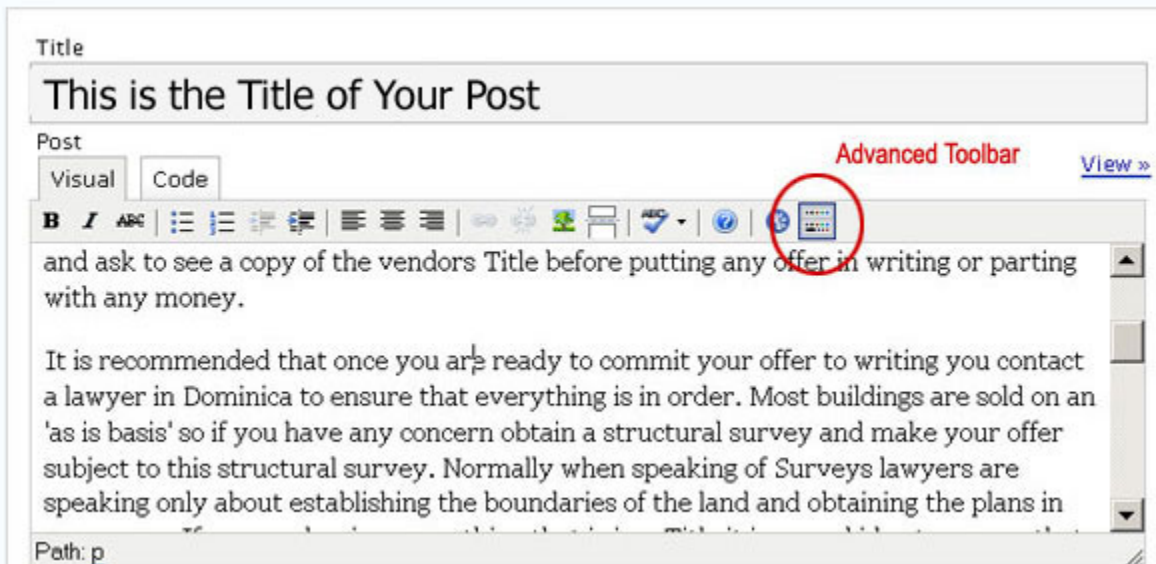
Title

This is the Title of Your Post

Post

Visual Code

Advanced Toolbar

View »

B I ABC

and ask to see a copy of the vendors Title before putting any offer in writing or parting with any money.

It is recommended that once you are ready to commit your offer to writing you contact a lawyer in Dominica to ensure that everything is in order. Most buildings are sold on an 'as is basis' so if you have any concern obtain a structural survey and make your offer subject to this structural survey. Normally when speaking of Surveys lawyers are speaking only about establishing the boundaries of the land and obtaining the plans in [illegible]

Path: p